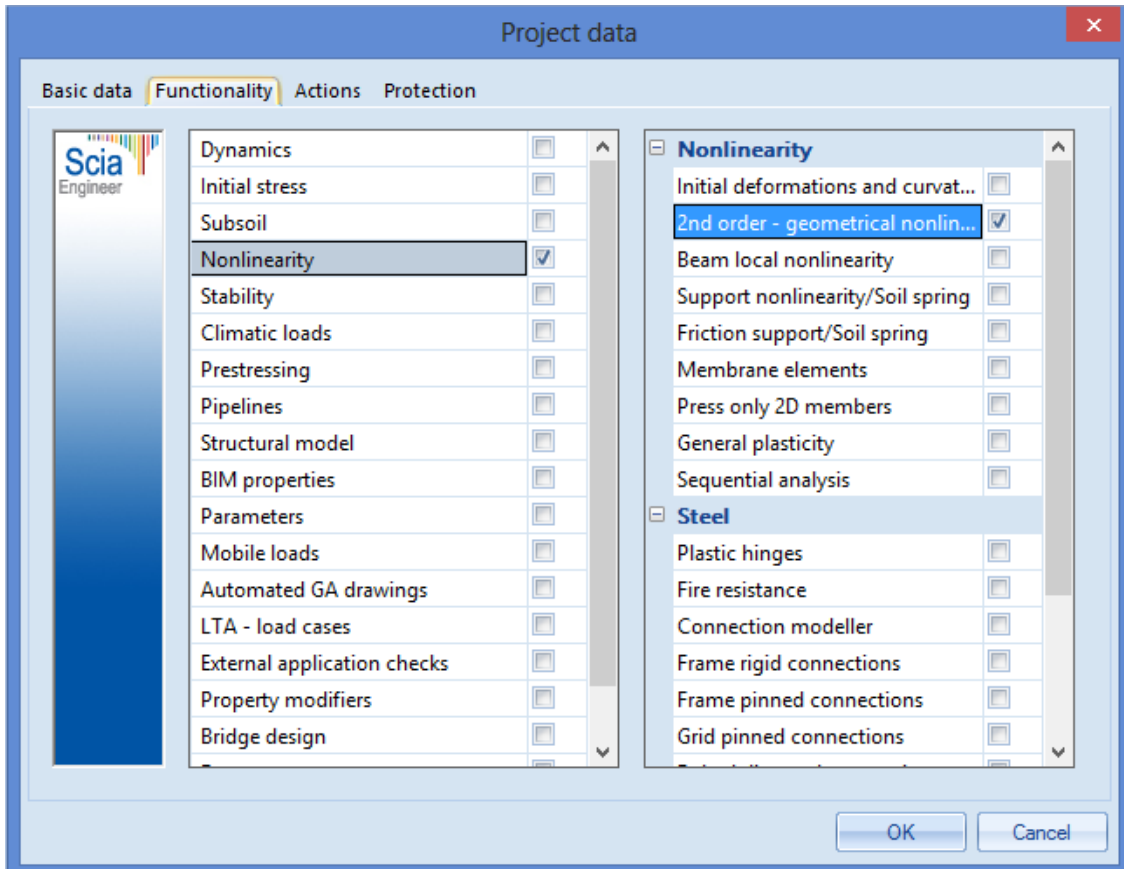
Project data

Basic data | Functionality | Actions | Protection

Scia Engineer

Dynamics
Initial stress
Subsoil
Nonlinearity
Stability
Climatic loads
Prestressing
Pipelines
Structural model
BIM properties
Parameters
Mobile loads
Automated GA drawings
LTA - load cases
External application checks
Property modifiers
Bridge design
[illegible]

Nonlinearity
Initial deformations and curvat...
2nd order - geometrical nonlin...
Beam local nonlinearity
Support nonlinearity/Soil spring
Friction support/Soil spring
Membrane elements
Press only 2D members
General plasticity
Sequential analysis
Steel
Plastic hinges
Fire resistance
Connection modeller
Frame rigid connections
Frame pinned connections
Grid pinned connections
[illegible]

OK
Cancel